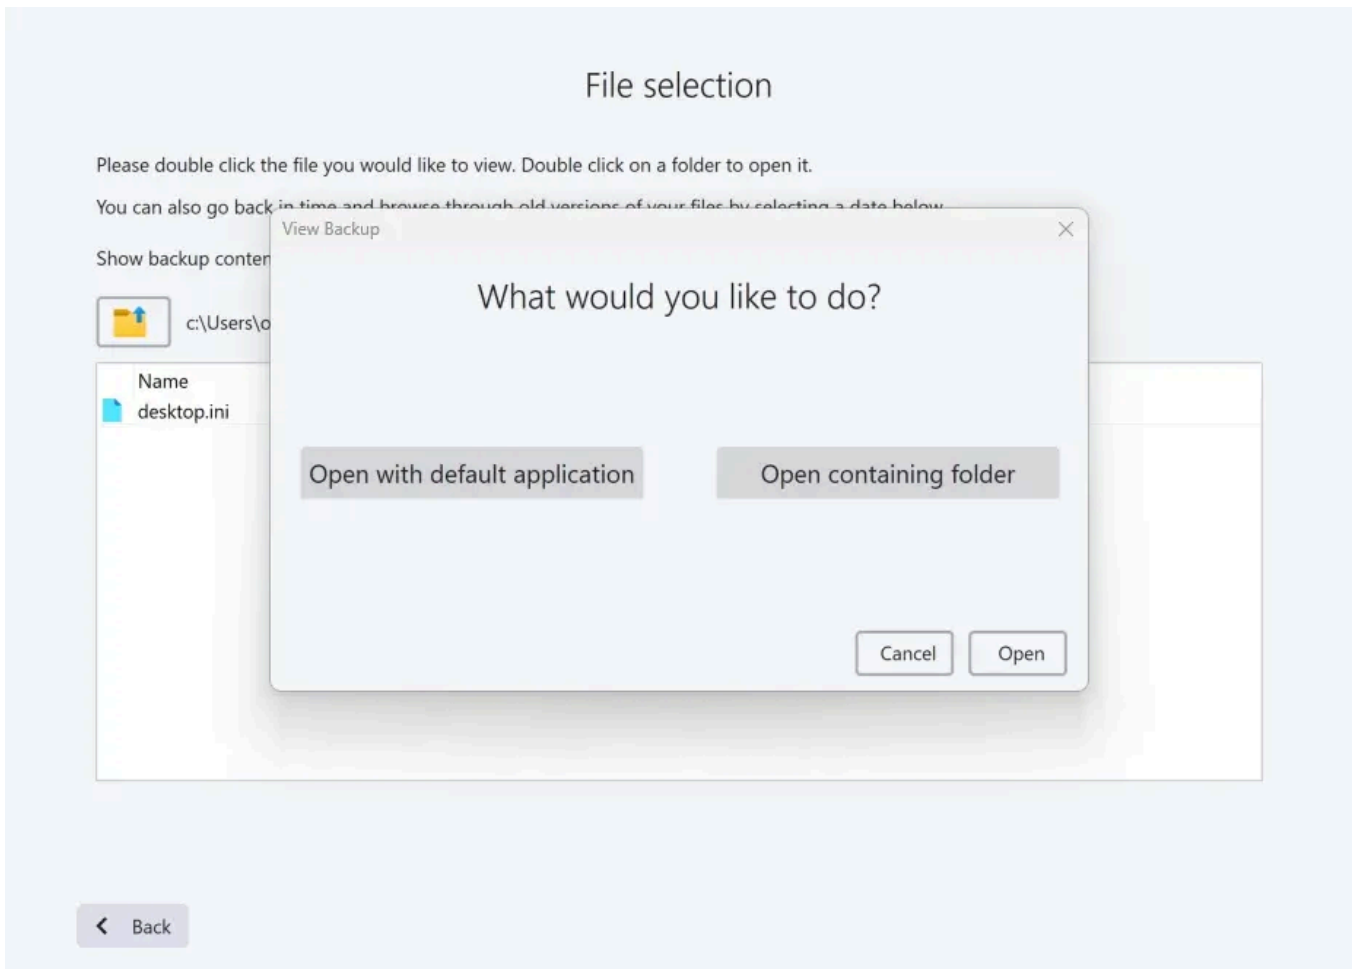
File selection

Please double click the file you would like to view. Double click on a folder to open it.

You can also go back in time and browse through old versions of your files by selecting a date below.

Show backup conten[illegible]

c:\Users\o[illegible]

Name
desktop.ini

View Backup

What would you like to do?

Open with default application

Open containing folder

Cancel

Open

Back